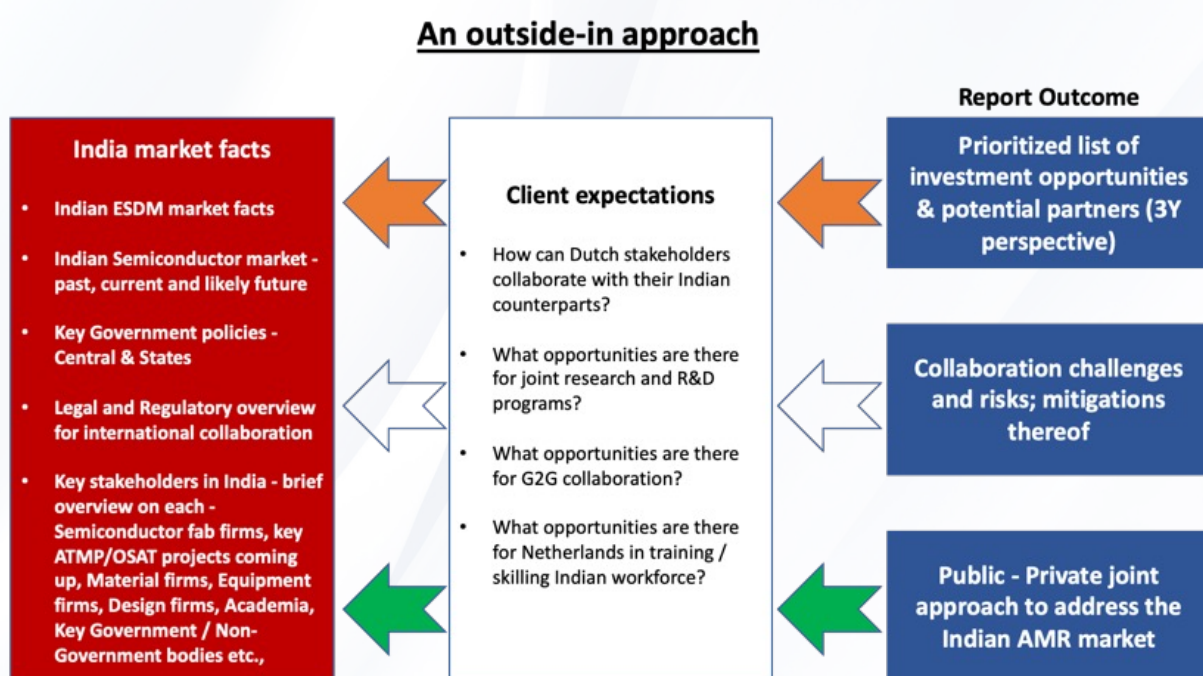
An outside-in approach

India market facts

- Indian ESDM market facts
- Indian Semiconductor market - past, current and likely future
- Key Government policies - Central & States
- Legal and Regulatory overview for international collaboration
- Key stakeholders in India - brief overview on each - Semiconductor fab firms, key ATMP/OSAT projects coming up, Material firms, Equipment firms, Design firms, Academia, Key Government / Non-Government bodies etc.,

Client expectations

- How can Dutch stakeholders collaborate with their Indian counterparts?
- What opportunities are there for joint research and R&D programs?
- What opportunities are there for G2G collaboration?
- What opportunities are there for Netherlands in training / skilling Indian workforce?

Report Outcome

Prioritized list of investment opportunities & potential partners (3Y perspective)

Collaboration challenges and risks; mitigations thereof

Public - Private joint approach to address the Indian AMR market